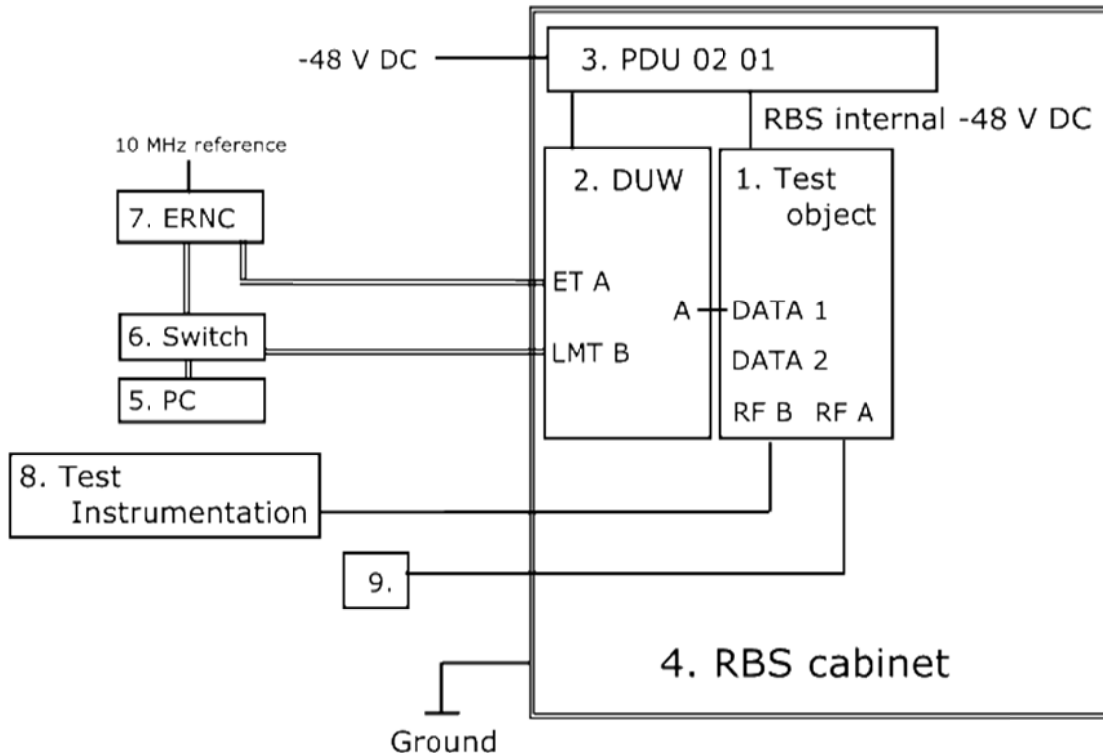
-48 V DC

3. PDU 02 01

RBS internal -48 V DC

10 MHz reference

7. ERNC

2. DUW

1. Test object

ET A

A

DATA 1

6. Switch

LMT B

DATA 2

5. PC

RF B

RF A

8. Test Instrumentation

9.

4. RBS cabinet

Ground